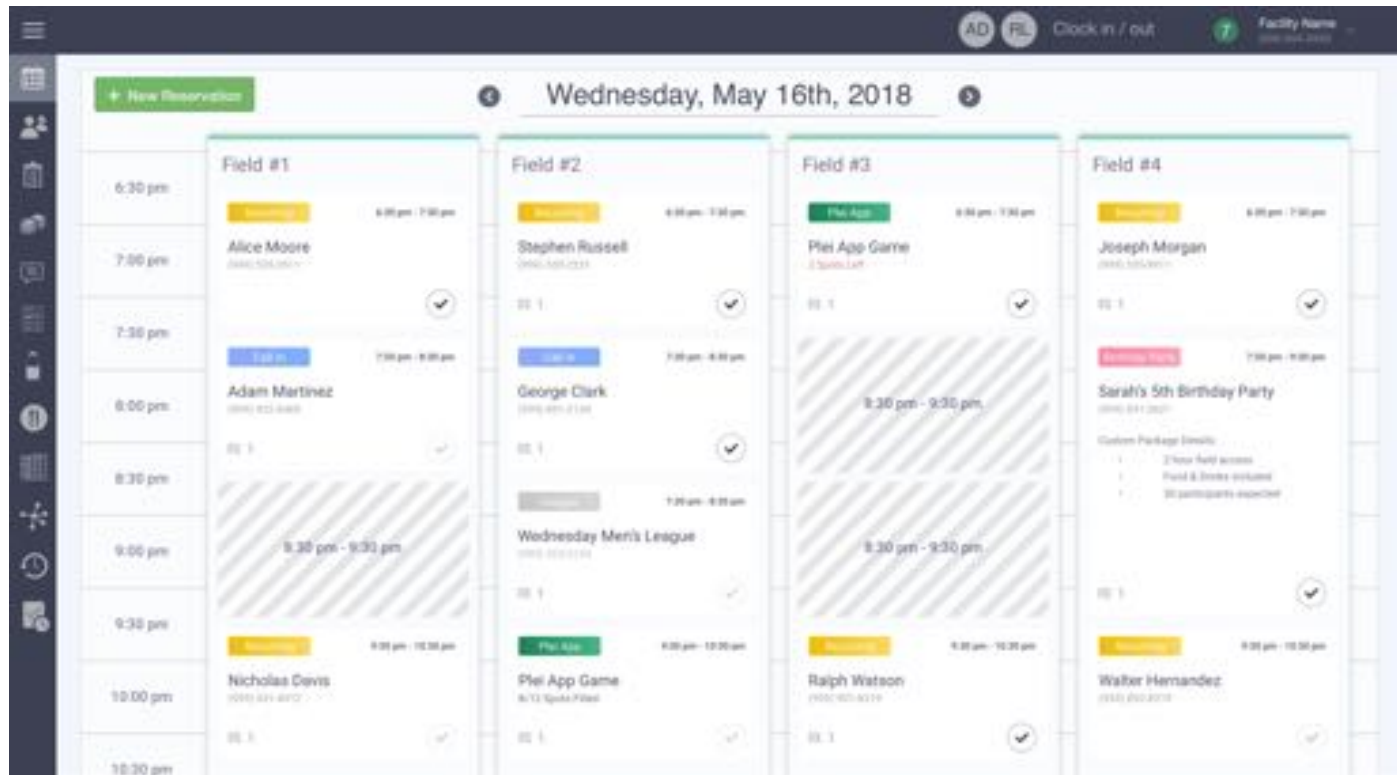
AD RL Clock in / out 7 Facility Name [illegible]

+ New Reservation

Wednesday, May 16th, 2018

6:30 pm
7:00 pm
7:30 pm
8:00 pm
8:30 pm
9:00 pm
9:30 pm
10:00 pm
10:30 pm

Field #1

Recurring 6:30 pm - 7:30 pm
Alice Moore
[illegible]

Walk In 7:30 pm - 8:30 pm
Adam Martinez
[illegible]
1

8:30 pm - 9:30 pm

Recurring 9:30 pm - 10:30 pm
Nicholas Davis
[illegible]
1

Field #2

Recurring 6:30 pm - 7:30 pm
Stephen Russell
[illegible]
1

Walk In 7:30 pm - 8:30 pm
George Clark
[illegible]
1

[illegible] 7:30 pm - 8:30 pm
Wednesday Men's League
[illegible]
1

Plei App 9:30 pm - 10:30 pm
Plei App Game
8/12 Spots Filled
1

Field #3

Plei App 6:30 pm - 7:30 pm
Plei App Game
2 Spots Left
1

8:30 pm - 9:30 pm

8:30 pm - 9:30 pm

Recurring 9:30 pm - 10:30 pm
Ralph Watson
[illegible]
1

Field #4

Recurring 6:30 pm - 7:30 pm
Joseph Morgan
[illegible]
1

Birthday Party 7:30 pm - 9:30 pm
Sarah's 5th Birthday Party
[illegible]
Custom Package Details:
2 hour field access
Food & Drinks included
30 participants expected
1

Recurring 9:30 pm - 10:30 pm
Walter Hernandez
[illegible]